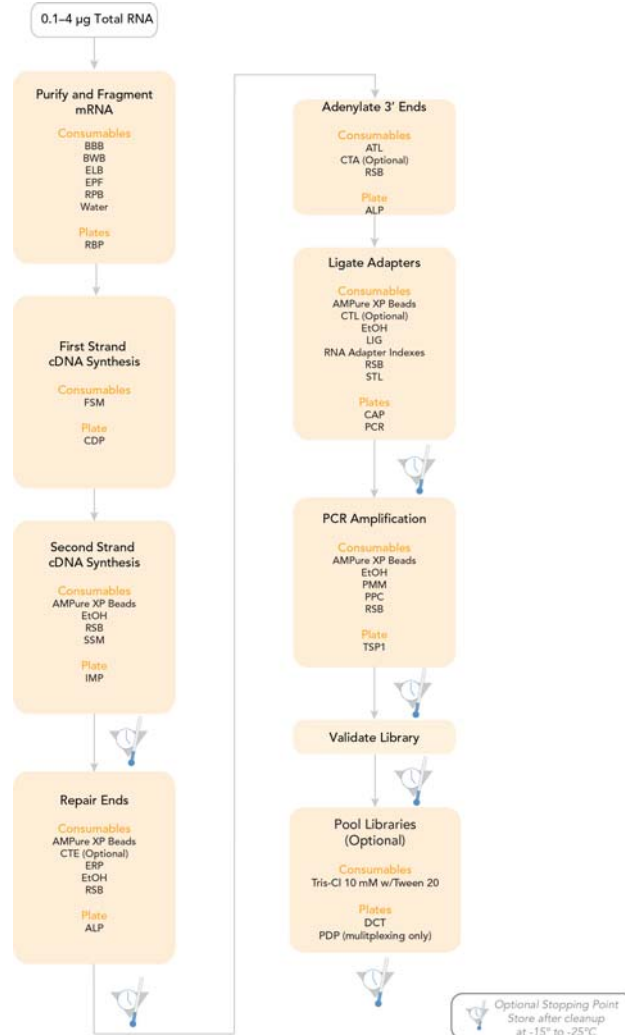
0.1–4 µg Total RNA

Purify and Fragment mRNA

Consumables
BBB
BWB
ELB
EPF
RPB
Water

Plates
RBP

First Strand cDNA Synthesis

Consumables
FSM

Plate
CDP

Second Strand cDNA Synthesis

Consumables
AMPure XP Beads
EtOH
RSB
SSM

Plate
IMP

Repair Ends

Consumables
AMPure XP Beads
CTE (Optional)
ERP
EtOH
RSB

Plate
ALP

Adenylate 3′ Ends

Consumables
ATL
CTA (Optional)
RSB

Plate
ALP

Ligate Adapters

Consumables
AMPure XP Beads
CTL (Optional)
EtOH
LIG
RNA Adapter Indexes
RSB
STL

Plates
CAP
PCR

PCR Amplification

Consumables
AMPure XP Beads
EtOH
PMM
PPC
RSB

Plate
TSP1

Validate Library

Pool Libraries (Optional)

Consumables
Tris-Cl 10 mM w/Tween 20

Plates
DCT
PDP (mulitplexing only)

Optional Stopping Point
Store after cleanup
at -15° to -25°C